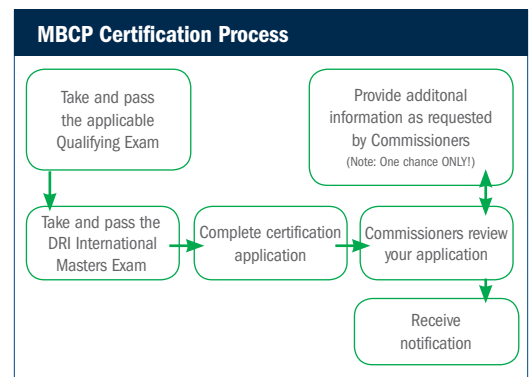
MBCP Certification Process

Take and pass the applicable Qualifying Exam

Provide additonal information as requested by Commissioners
(Note: One chance ONLY!)

Take and pass the DRI International Masters Exam

Complete certification application

Commissioners review your application

Receive notification